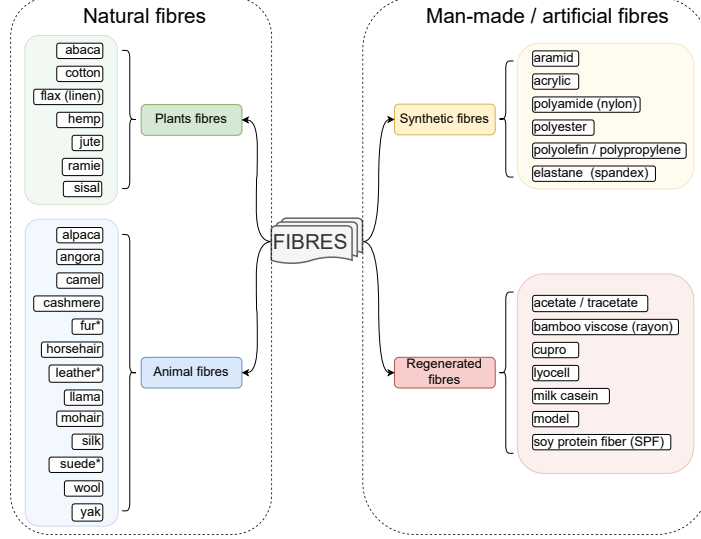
Natural fibres

abaca
cotton
flax (linen)
hemp
jute
ramie
sisal

Plants fibres

alpaca
angora
camel
cashmere
fur*
horsehair
leather*
llama
mohair
silk
suede*
wool
yak

Animal fibres

FIBRES

Man-made / artificial fibres

Synthetic fibres

aramid
acrylic
polyamide (nylon)
polyester
polyolefin / polypropylene
elastane (spandex)

Regenerated fibres

acetate / tracetate
bamboo viscose (rayon)
cupro
lyocell
milk casein
model
soy protein fiber (SPF)